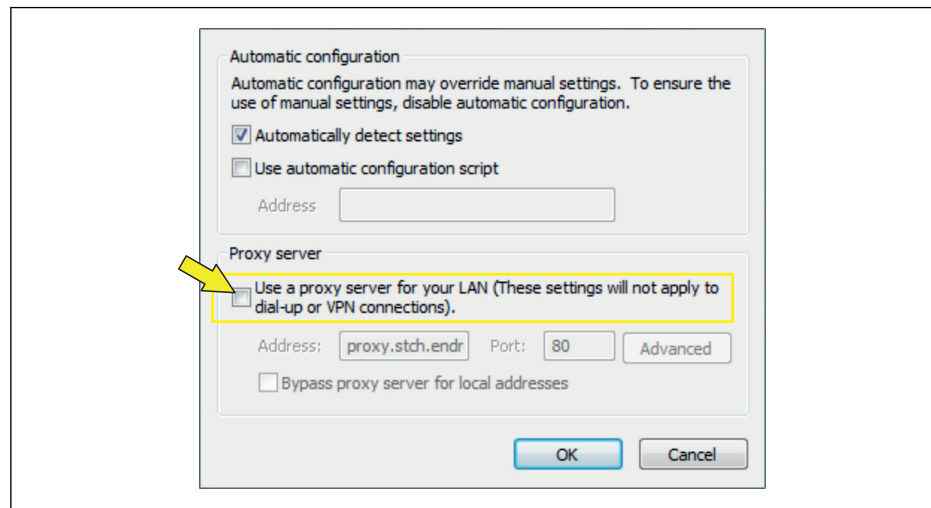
Automatic configuration

Automatic configuration may override manual settings. To ensure the use of manual settings, disable automatic configuration.

Automatically detect settings

Use automatic configuration script

Address

Proxy server

Use a proxy server for your LAN (These settings will not apply to dial-up or VPN connections).

Address: proxy.stch.endr Port: 80 Advanced

Bypass proxy server for local addresses

OK Cancel